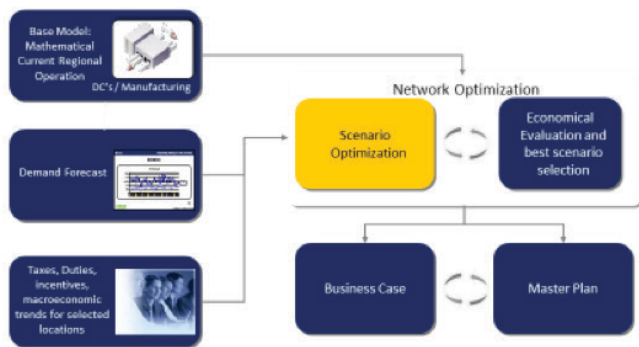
Base Model: Mathematical Current Regional Operation

DC's / Manufacturing

Demand Forecast

Taxes, Duties, incentives, macroeconomic trends for selected locations

Network Optimization

Scenario Optimization

Economical Evaluation and best scenario selection

Business Case

Master Plan